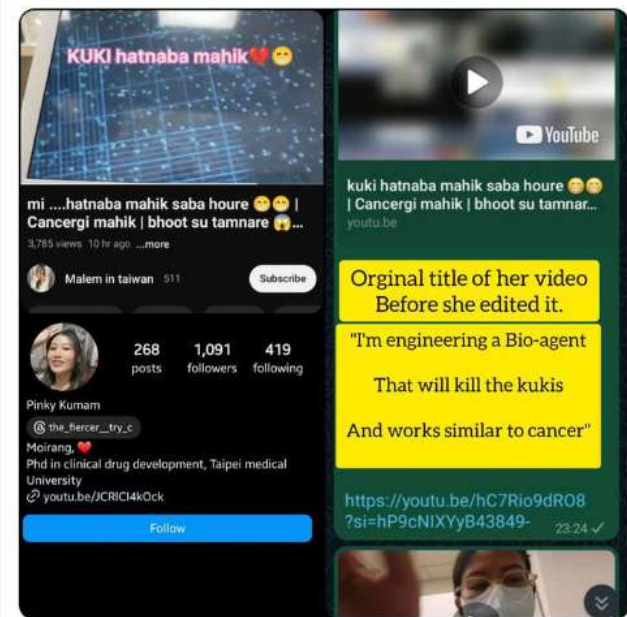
KUKI hatnaba mahik❤️😁

mi ....hatnaba mahik saba houre 😁😁 | Cancergi mahik | bhoot su tamnare 😱...

3,785 views 10 hr ago ...more

Malem in taiwan 511

Subscribe

268 posts

1,091 followers

419 following

Pinky Kumam

the_fiercer__try_c

Moirang, ❤️

Phd in clinical drug development, Taipei medical University

youtu.be/JCRICI4kOck

Follow

YouTube

kuki hatnaba mahik saba houre 😁😁 | Cancergi mahik | bhoot su tamnar...

youtu.be

Orginal title of her video Before she edited it.

"I'm engineering a Bio-agent

That will kill the kukis

And works similar to cancer"

https://youtu.be/hC7Rio9dRO8?si=hP9cNIXYyB43849-

23:24 ✓